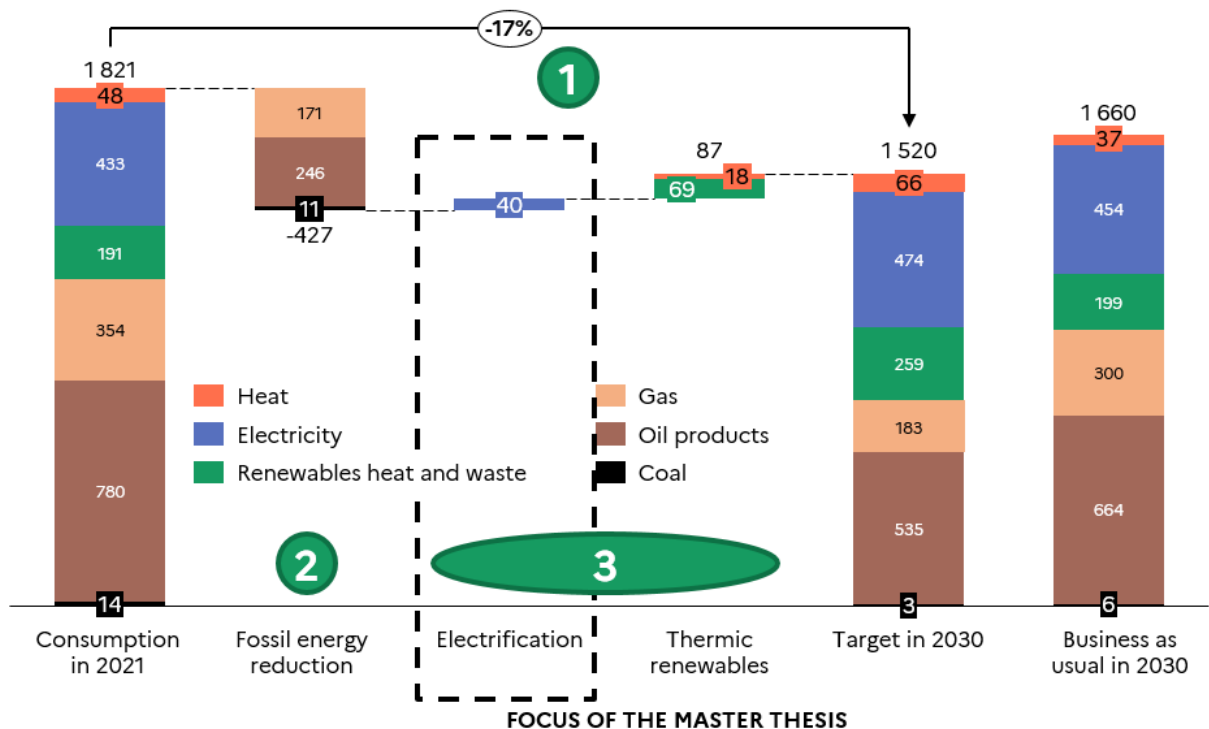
-17%

1

1 821
48
433
191
354
780
14

171
246
11
-427

40

87
69
18

1 520
66
474
259
183
535
3

1 660
37
454
199
300
664
6

Heat
Electricity
Renewables heat and waste
Gas
Oil products
Coal

2

3

Consumption in 2021

Fossil energy reduction

Electrification

Thermic renewables

Target in 2030

Business as usual in 2030

FOCUS OF THE MASTER THESIS